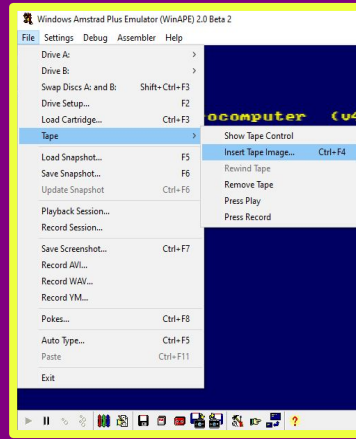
Windows Amstrad Plus Emulator (WinAPE) 2.0 Beta 2

File Settings Debug Assembler Help

Drive A:
Drive B:
Swap Discs A: and B: Shift+Ctrl+F3
Drive Setup... F2
Load Cartridge... Ctrl+F3
Tape
Load Snapshot... F5
Save Snapshot... F6
Update Snapshot Ctrl+F6
Playback Session...
Record Session...
Save Screenshot... Ctrl+F7
Record AVI...
Record WAV...
Record YM...
Pokes... Ctrl+F8
Auto Type... Ctrl+F5
Paste Ctrl+F11
Exit

Show Tape Control
Insert Tape Image... Ctrl+F4
Rewind Tape
Remove Tape
Press Play
Press Record

rocomputer (v4